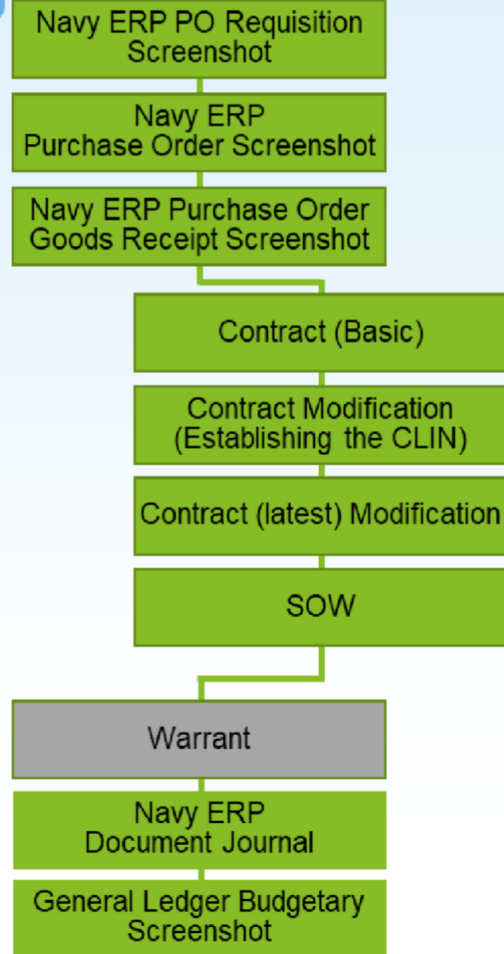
Navy ERP PO Requisition Screenshot

Navy ERP Purchase Order Screenshot

Navy ERP Purchase Order Goods Receipt Screenshot

Contract (Basic)

Contract Modification (Establishing the CLIN)

Contract (latest) Modification

SOW

Warrant

Navy ERP Document Journal

General Ledger Budgetary Screenshot